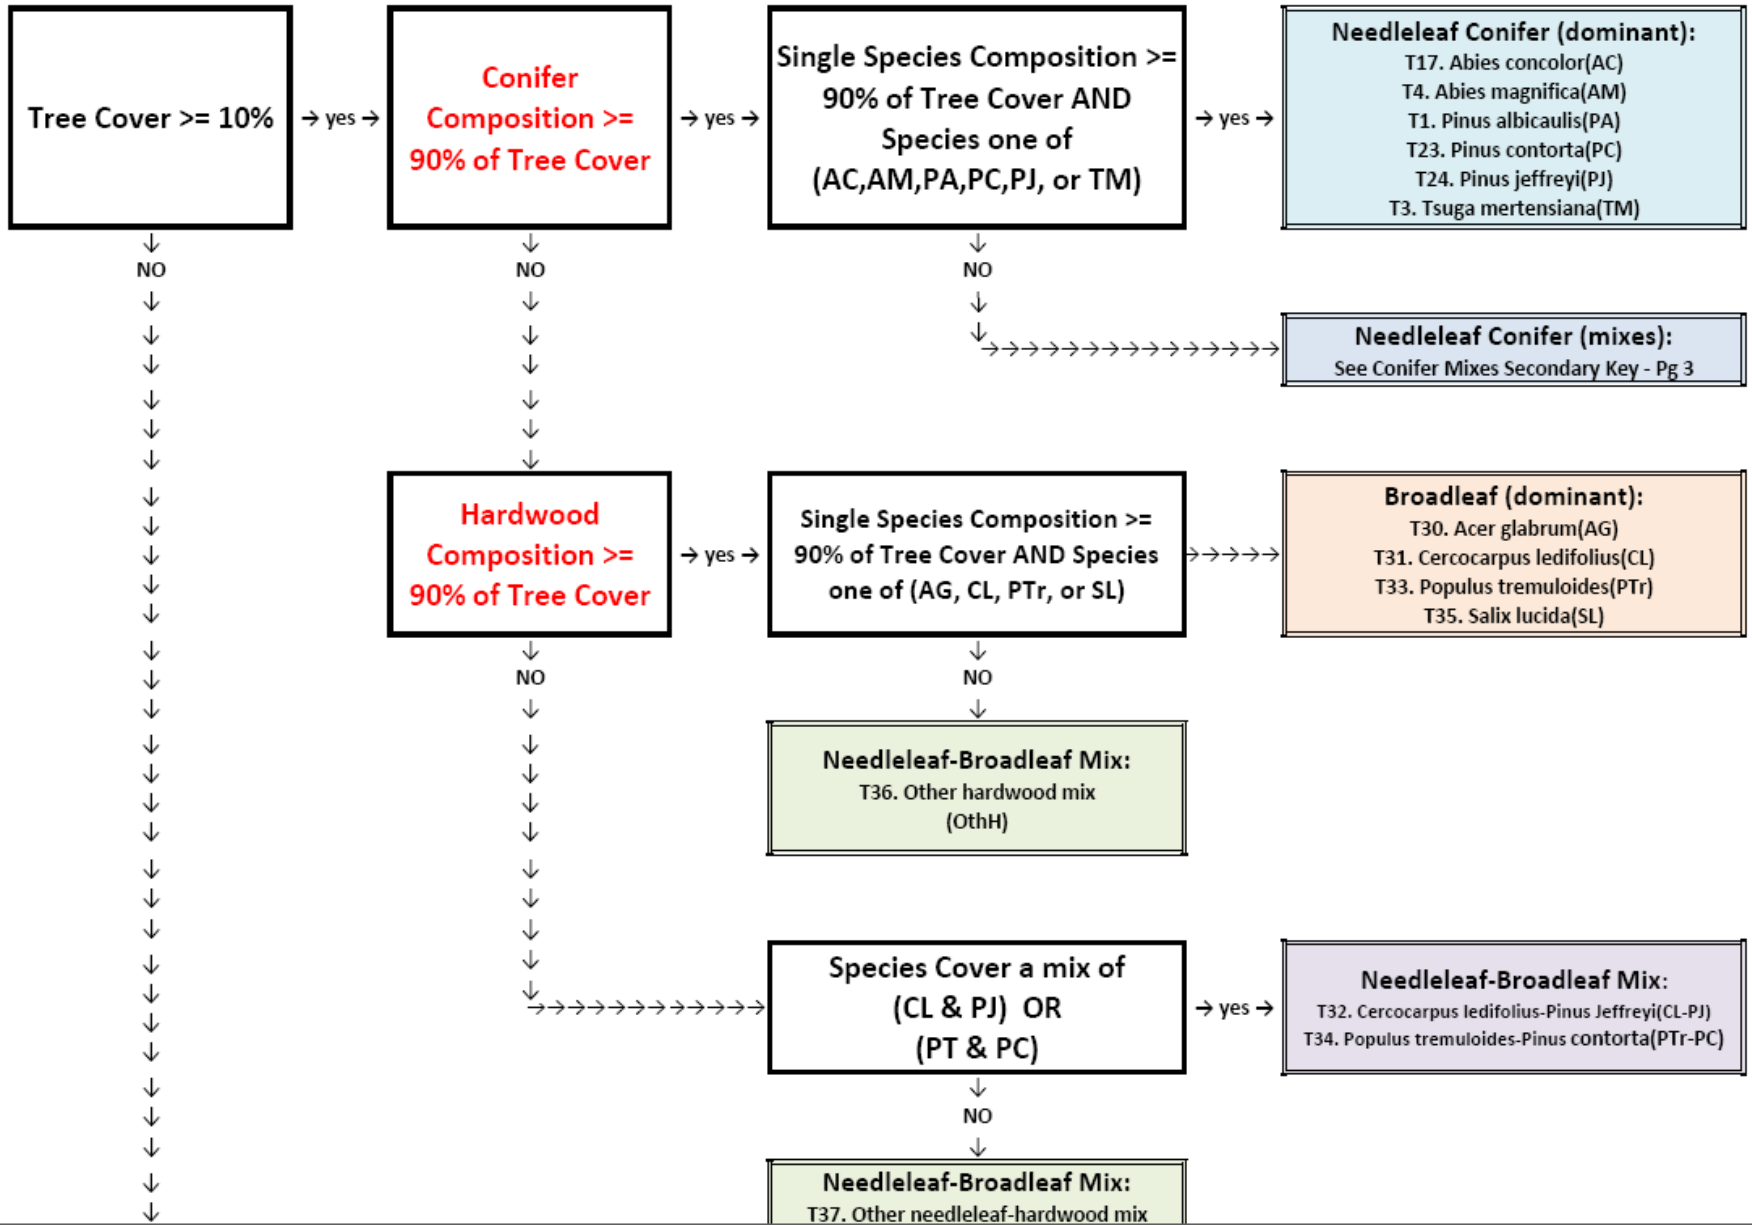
Tree Cover >= 10%

→ yes →

Conifer Composition >= 90% of Tree Cover

→ yes →

Single Species Composition >= 90% of Tree Cover AND Species one of (AC,AM,PA,PC,PJ, or TM)

→ yes →

Needleleaf Conifer (dominant):
T17. Abies concolor(AC)
T4. Abies magnifica(AM)
T1. Pinus albicaulis(PA)
T23. Pinus contorta(PC)
T24. Pinus jeffreyi(PJ)
T3. Tsuga mertensiana(TM)

NO

NO

NO

Needleleaf Conifer (mixes):
See Conifer Mixes Secondary Key - Pg 3

Hardwood Composition >= 90% of Tree Cover

→ yes →

Single Species Composition >= 90% of Tree Cover AND Species one of (AG, CL, PTr, or SL)

Broadleaf (dominant):
T30. Acer glabrum(AG)
T31. Cercocarpus ledifolius(CL)
T33. Populus tremuloides(PTr)
T35. Salix lucida(SL)

NO

NO

Needleleaf-Broadleaf Mix:
T36. Other hardwood mix
(OthH)

Species Cover a mix of (CL & PJ) OR (PT & PC)

→ yes →

Needleleaf-Broadleaf Mix:
T32. Cercocarpus ledifolius-Pinus Jeffreyi(CL-PJ)
T34. Populus tremuloides-Pinus contorta(PTr-PC)

NO

Needleleaf-Broadleaf Mix:
T37. Other needleleaf-hardwood mix